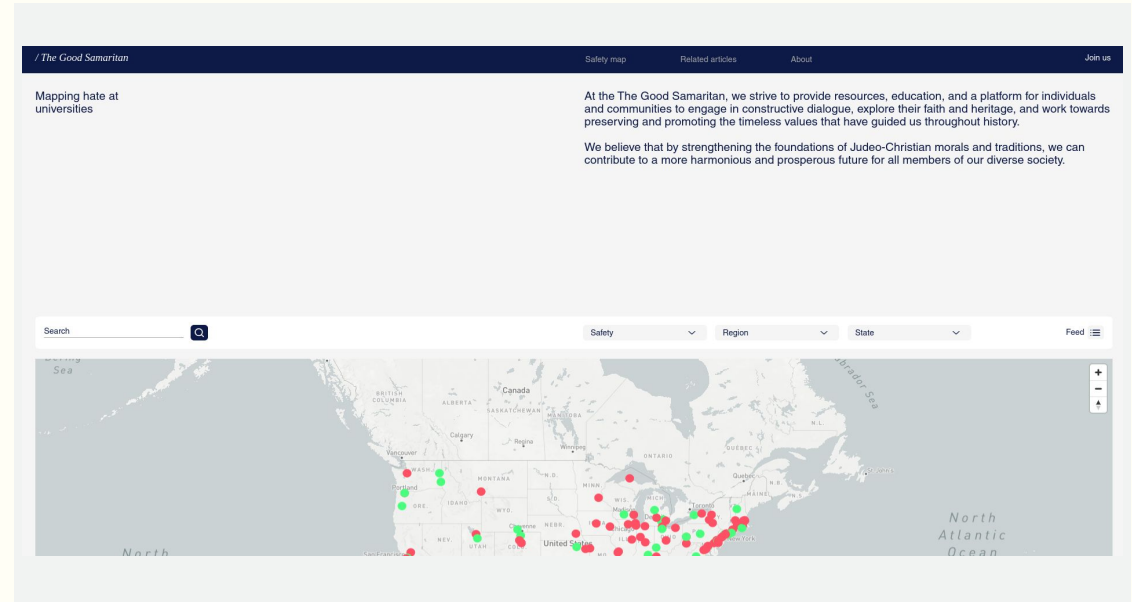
/ The Good Samaritan

Safety map Related articles About

Join us

Mapping hate at universities

At the The Good Samaritan, we strive to provide resources, education, and a platform for individuals and communities to engage in constructive dialogue, explore their faith and heritage, and work towards preserving and promoting the timeless values that have guided us throughout history.

We believe that by strengthening the foundations of Judeo-Christian morals and traditions, we can contribute to a more harmonious and prosperous future for all members of our diverse society.

Search

Safety

Region

State

Feed

Sea

Canada

BRITISH COLUMBIA

ALBERTA

SASKATCHEWAN

MANITOBA

Calgary

Regina

Winnipeg

ONTARIO

QUEBEC

Vancouver

WASH.

Portland

MONTANA

ORE.

IDAHO

WYO.

N.D.

S.D.

NEB.

NEV.

UTAH

COLO.

Cheyenne

WIS.

MICH.

Toronto

Quebec

MAINE

N.B.

N.S.

N.L.

New York

United States

North Atlantic Ocean

North

+

−

Labrador Sea